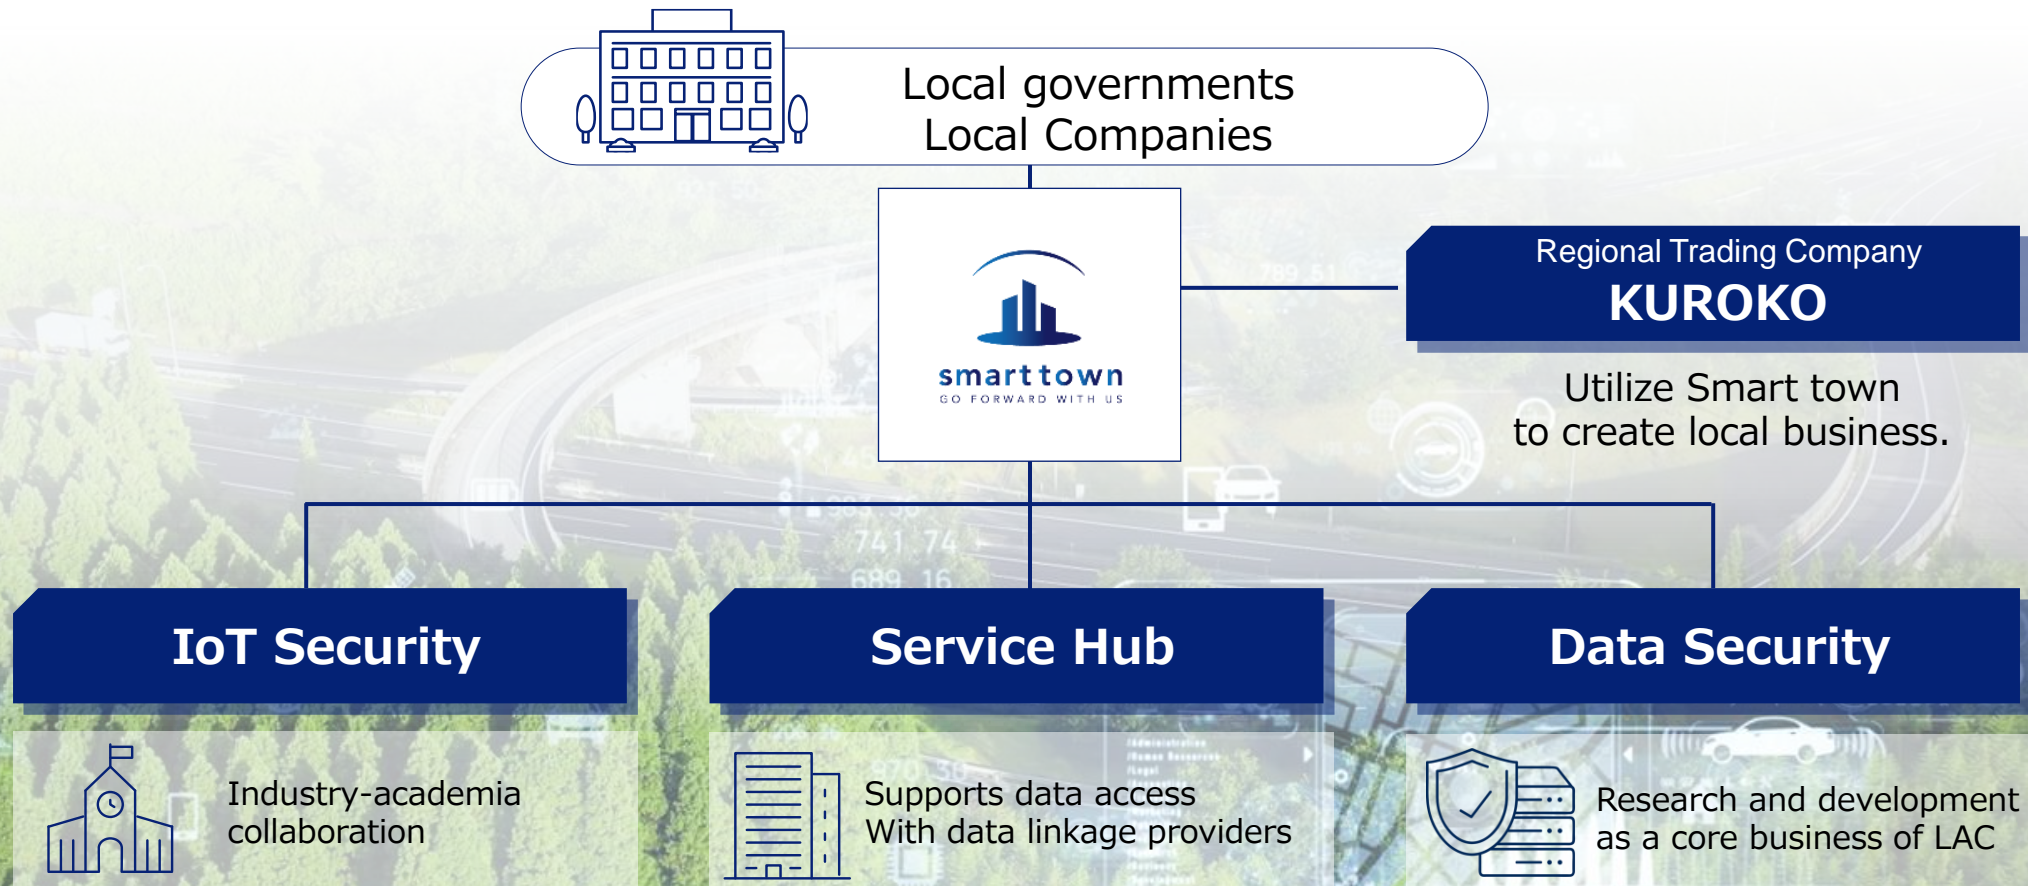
Local governments
Local Companies

smarttown
GO FORWARD WITH US

Regional Trading Company
KUROKO

Utilize Smart town
to create local business.

IoT Security

Service Hub

Data Security

Industry-academia collaboration

Supports data access
With data linkage providers

Research and development as a core business of LAC